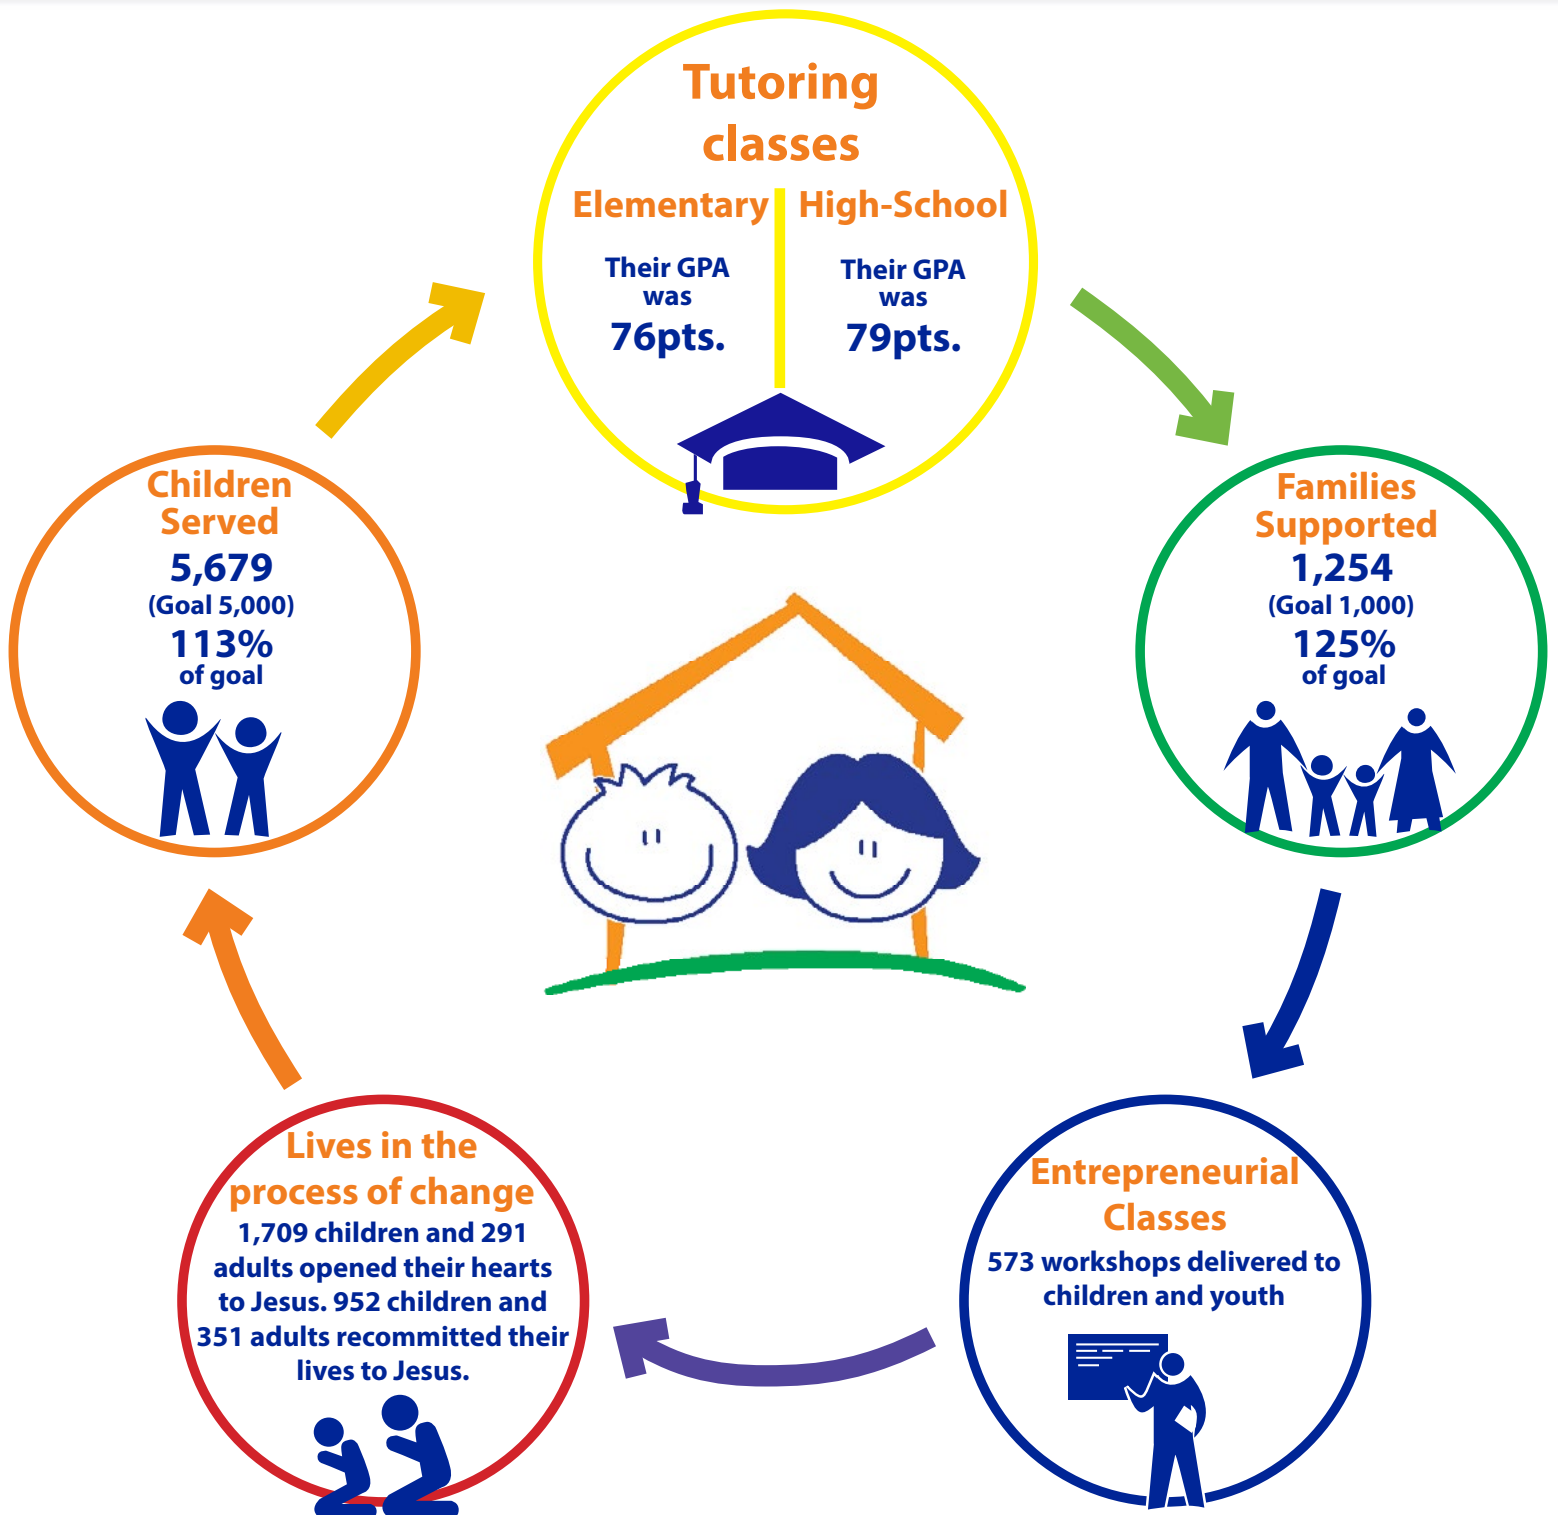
Tutoring classes

Elementary

Their GPA was

76pts.

High-School

Their GPA was

79pts.

Families Supported

1,254

(Goal 1,000)

125%

of goal

Entrepreneurial Classes

573 workshops delivered to children and youth

Lives in the process of change

1,709 children and 291 adults opened their hearts to Jesus. 952 children and 351 adults recommitted their lives to Jesus.

Children Served

5,679

(Goal 5,000)

113%

of goal